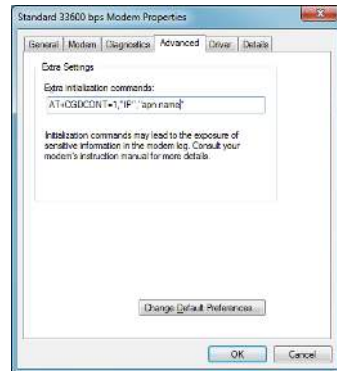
Standard 33600 bps Modem Properties

General | Modem | Diagnostics | Advanced | Driver | Details

Extra Settings

Extra initialization commands:

AT+CGDCONT=1,"IP","apn.name"

Initialization commands may lead to the exposure of sensitive information in the modem log. Consult your modem's instruction manual for more details.

Change Default Preferences...

OK | Cancel